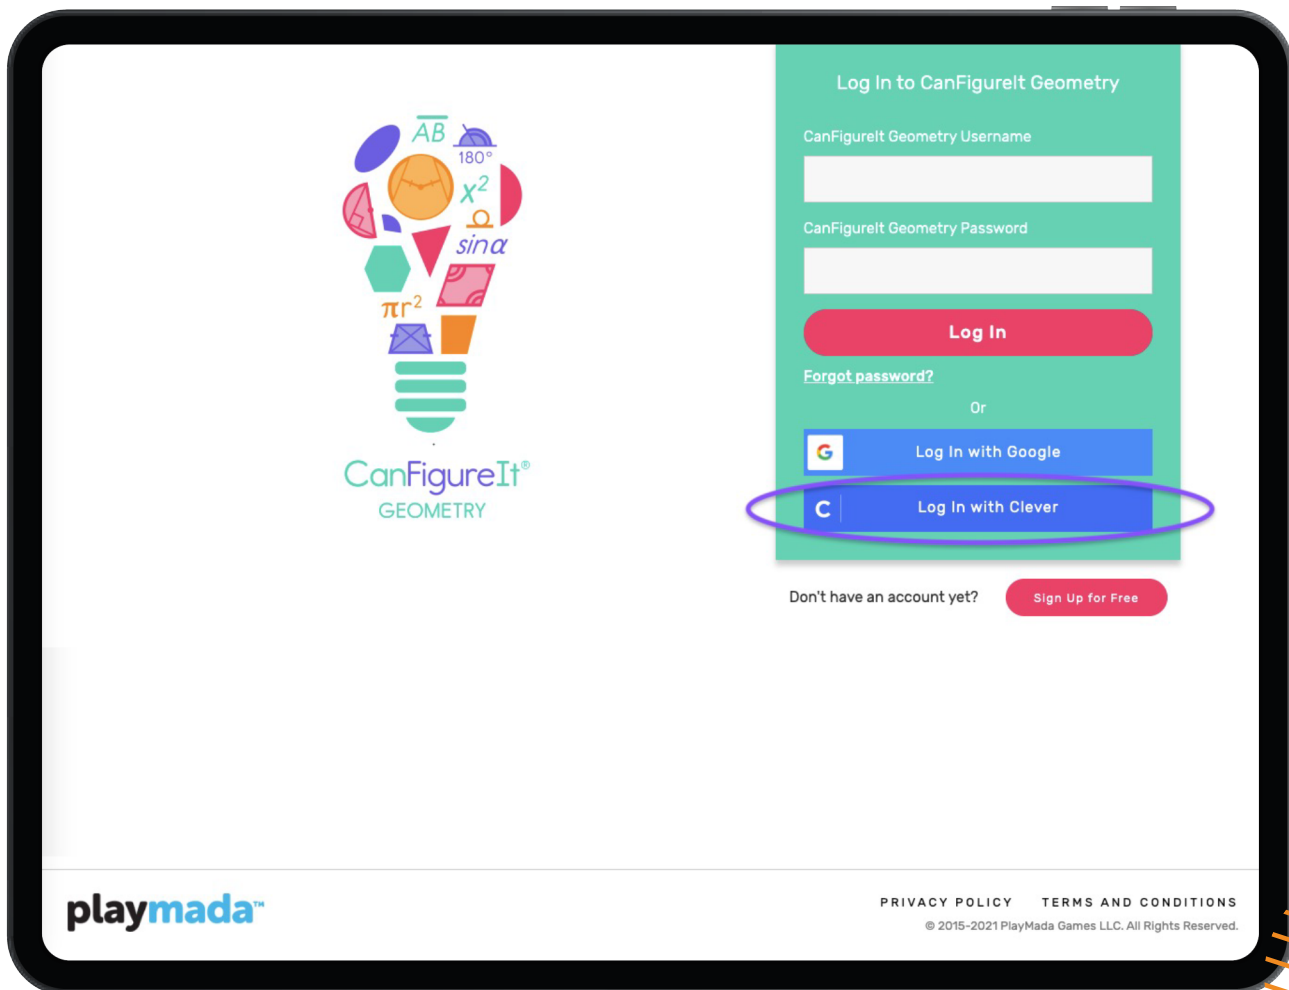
$\overline{AB}$
180°
$x^2$
$sin\alpha$
$\pi r^2$

CanFigureIt®
GEOMETRY

Log In to CanFigureIt Geometry

CanFigureIt Geometry Username

CanFigureIt Geometry Password

Log In

Forgot password?

Or

G Log In with Google

C Log In with Clever

Don't have an account yet? Sign Up for Free

playmada™

PRIVACY POLICY TERMS AND CONDITIONS

© 2015-2021 PlayMada Games LLC. All Rights Reserved.